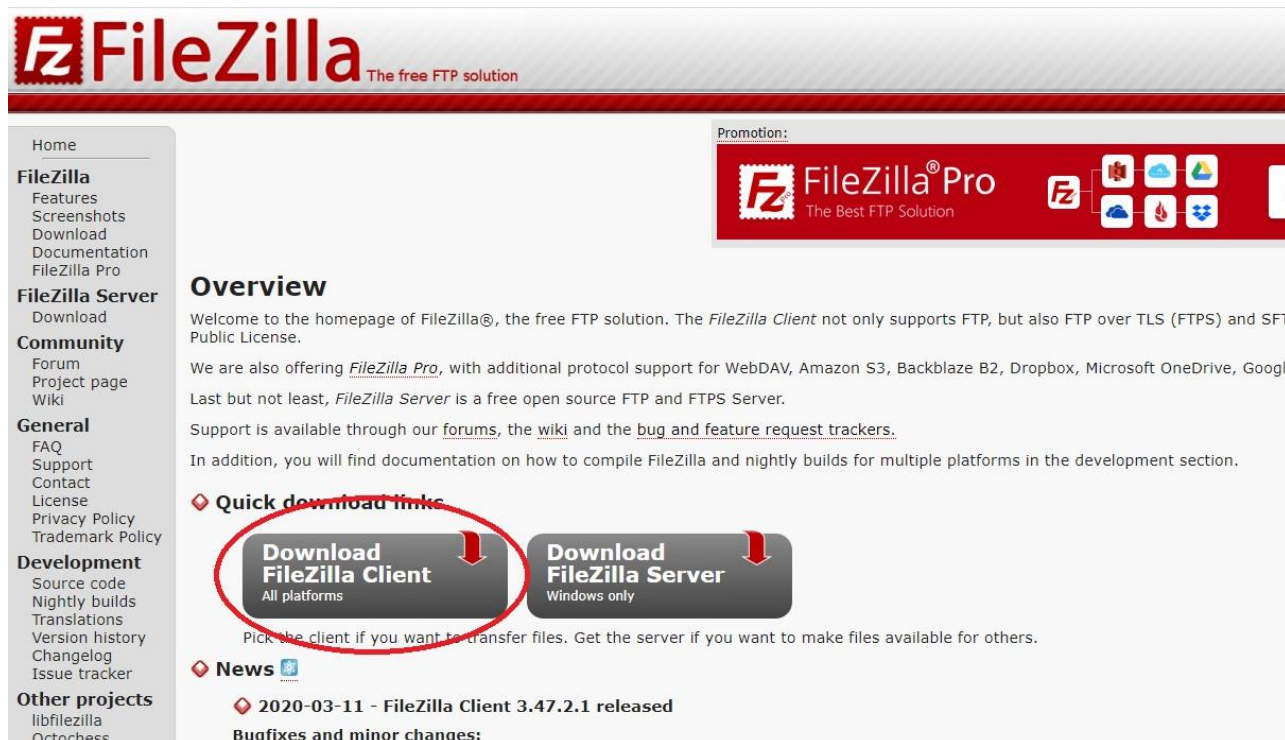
FileZilla The free FTP solution

Home

FileZilla
Features
Screenshots
Download
Documentation
FileZilla Pro

FileZilla Server
Download

Community
Forum
Project page
Wiki

General
FAQ
Support
Contact
License
Privacy Policy
Trademark Policy

Development
Source code
Nightly builds
Translations
Version history
Changelog
Issue tracker

Other projects
libfilezilla
Octochess

Promotion:

FileZilla® Pro
The Best FTP Solution

Overview

Welcome to the homepage of FileZilla®, the free FTP solution. The FileZilla Client not only supports FTP, but also FTP over TLS (FTPS) and SF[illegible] Public License.

We are also offering FileZilla Pro, with additional protocol support for WebDAV, Amazon S3, Backblaze B2, Dropbox, Microsoft OneDrive, Googl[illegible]

Last but not least, FileZilla Server is a free open source FTP and FTPS Server.

Support is available through our forums, the wiki and the bug and feature request trackers.

In addition, you will find documentation on how to compile FileZilla and nightly builds for multiple platforms in the development section.

Quick download links

Download FileZilla Client
All platforms

Download FileZilla Server
Windows only

Pick the client if you want to transfer files. Get the server if you want to make files available for others.

News

2020-03-11 - FileZilla Client 3.47.2.1 released

Bugfixes and minor changes: